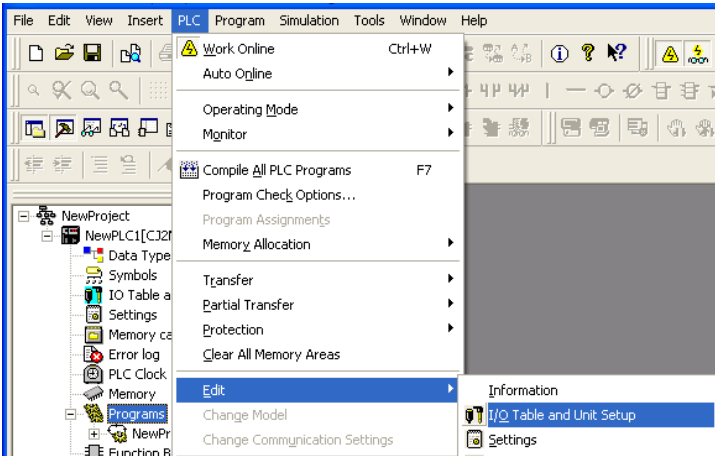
File Edit View Insert PLC Program Simulation Tools Window Help

Work Online Ctrl+W
Auto Online
Operating Mode
Monitor
Compile All PLC Programs F7
Program Check Options...
Program Assignments
Memory Allocation
Transfer
Partial Transfer
Protection
Clear All Memory Areas
Edit
Change Model
Change Communication Settings

Information
I/O Table and Unit Setup
Settings

NewProject
NewPLC1[CJ2M
Data Type
Symbols
IO Table a
Settings
Memory ca
Error log
PLC Clock
Memory
Programs
NewPr
Function B